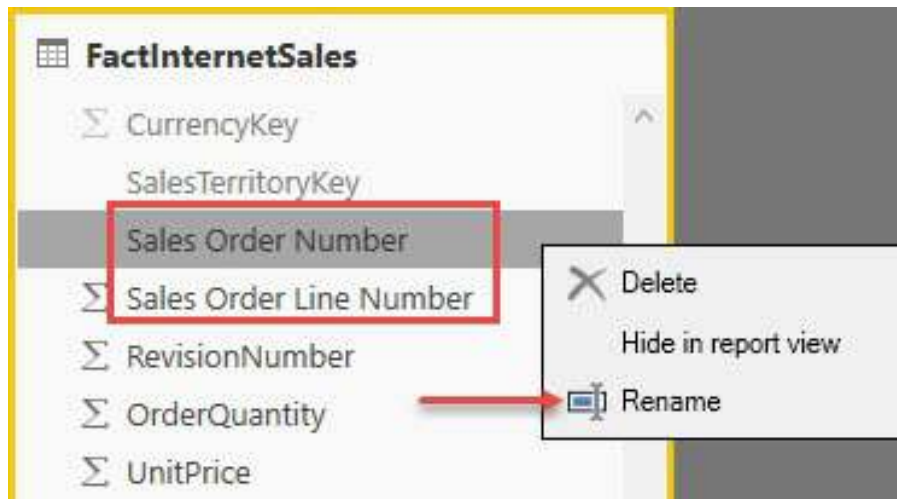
FactInternetSales

$\Sigma$ CurrencyKey

SalesTerritoryKey

Sales Order Number

$\Sigma$ Sales Order Line Number

$\Sigma$ RevisionNumber

$\Sigma$ OrderQuantity

$\Sigma$ UnitPrice

Delete

Hide in report view

Rename